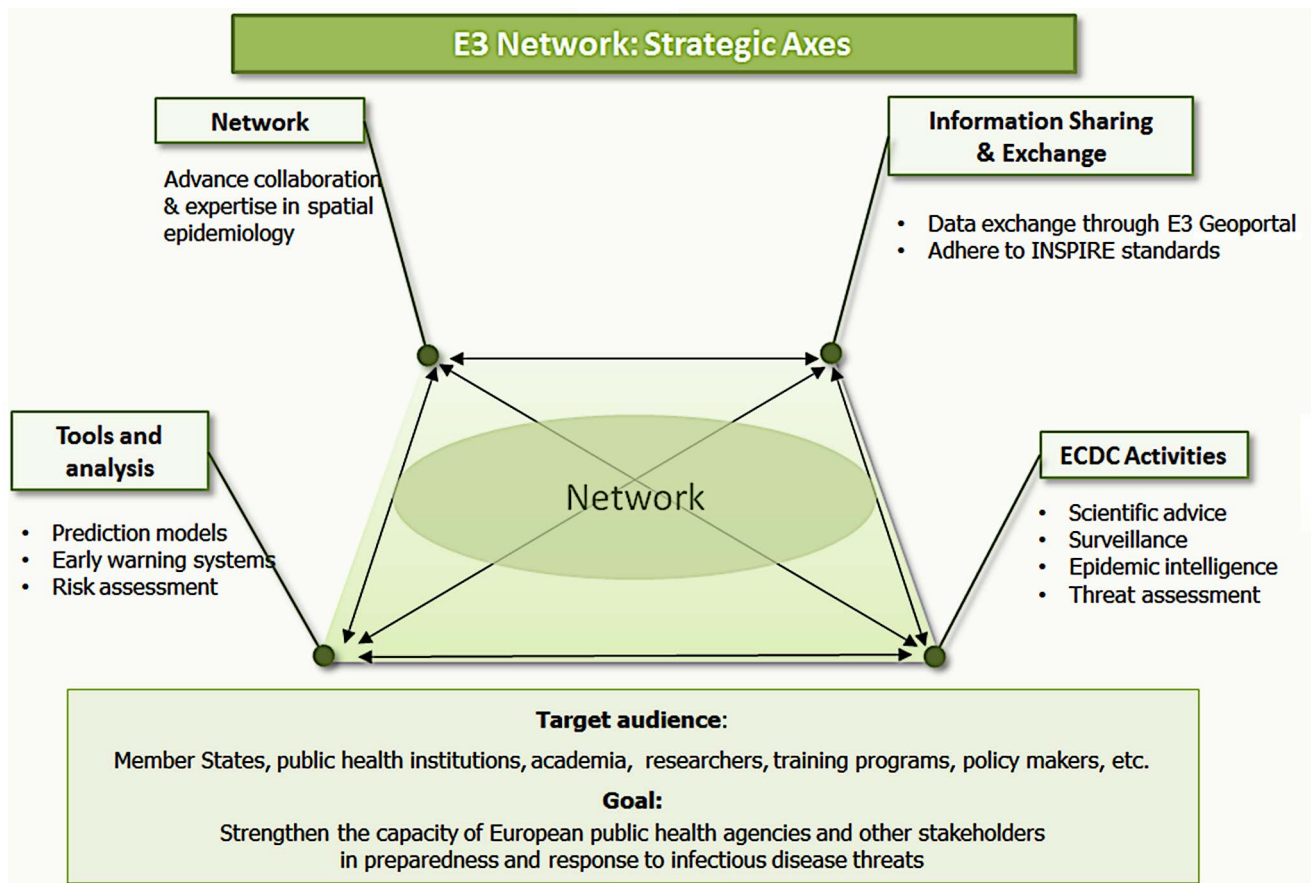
E3 Network: Strategic Axes

Network

Advance collaboration & expertise in spatial epidemiology

Information Sharing & Exchange

• Data exchange through E3 Geoportal
• Adhere to INSPIRE standards

Tools and analysis

• Prediction models
• Early warning systems
• Risk assessment

Network

ECDC Activities

• Scientific advice
• Surveillance
• Epidemic intelligence
• Threat assessment

Target audience:

Member States, public health institutions, academia, researchers, training programs, policy makers, etc.

Goal:

Strengthen the capacity of European public health agencies and other stakeholders in preparedness and response to infectious disease threats